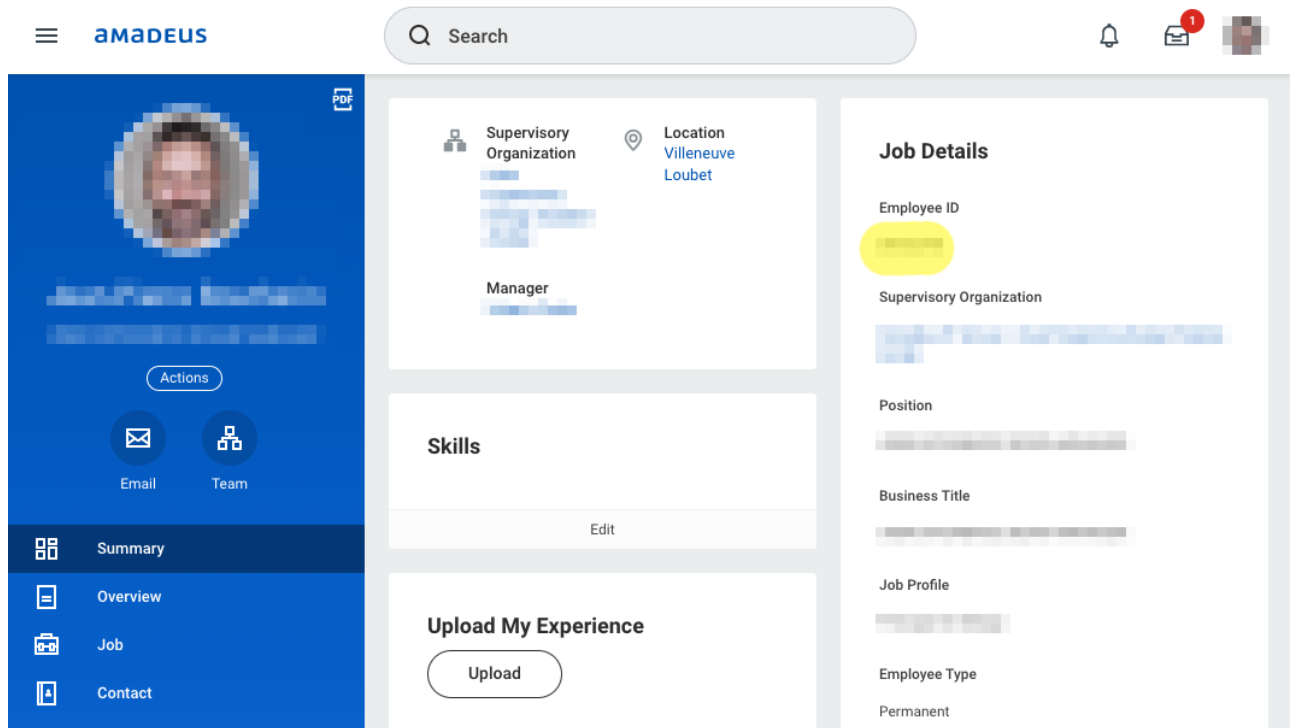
amadeus

Search

1

PDF

Actions

Email

Team

Summary

Overview

Job

Contact

Supervisory Organization
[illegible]

Location
Villeneuve Loubet

Manager
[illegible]

Skills

Edit

Upload My Experience

Upload

Job Details

Employee ID
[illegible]

Supervisory Organization
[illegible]

Position
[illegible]

Business Title
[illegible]

Job Profile
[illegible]

Employee Type
Permanent